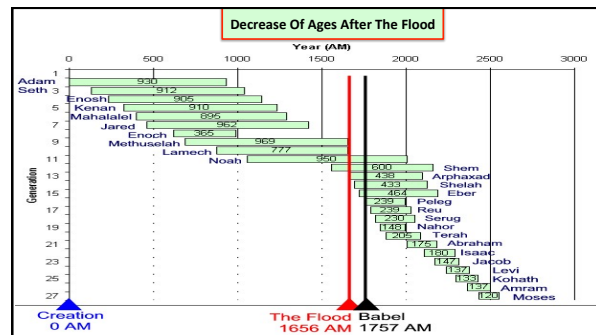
Decrease Of Ages After The Flood

Year (AM)

0 500 1000 1500 2000 2500 3000

Generation

1 3 5 7 9 11 13 15 17 19 21 23 25 27

Adam 930
Seth 912
Enosh 905
Kenan 910
Mahalalel 895
Jared 962
Enoch 365
Methuselah 969
Lamech 777
Noah 950
600 Shem
438 Arphaxad
433 Shelah
464 Eber
239 Peleg
239 Reu
230 Serug
148 Nahor
205 Terah
175 Abraham
180 Isaac
147 Jacob
137 Levi
133 Kohath
137 Amram
120 Moses

Creation
0 AM

The Flood
1656 AM

Babel
1757 AM